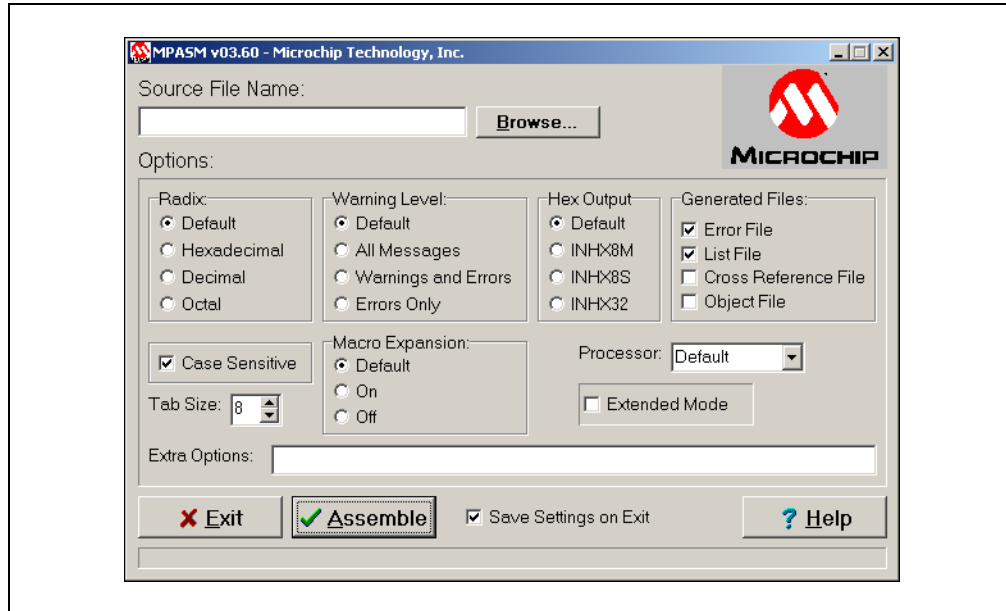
MPASM v03.60 - Microchip Technology, Inc.

Source File Name:

Browse...

MICROCHIP

Options:

Radix:
Default
Hexadecimal
Decimal
Octal

Warning Level:
Default
All Messages
Warnings and Errors
Errors Only

Hex Output
Default
INHX8M
INHX8S
INHX32

Generated Files:
Error File
List File
Cross Reference File
Object File

Case Sensitive

Tab Size: 8

Macro Expansion:
Default
On
Off

Processor: Default

Extended Mode

Extra Options:

Exit

Assemble

Save Settings on Exit

? Help